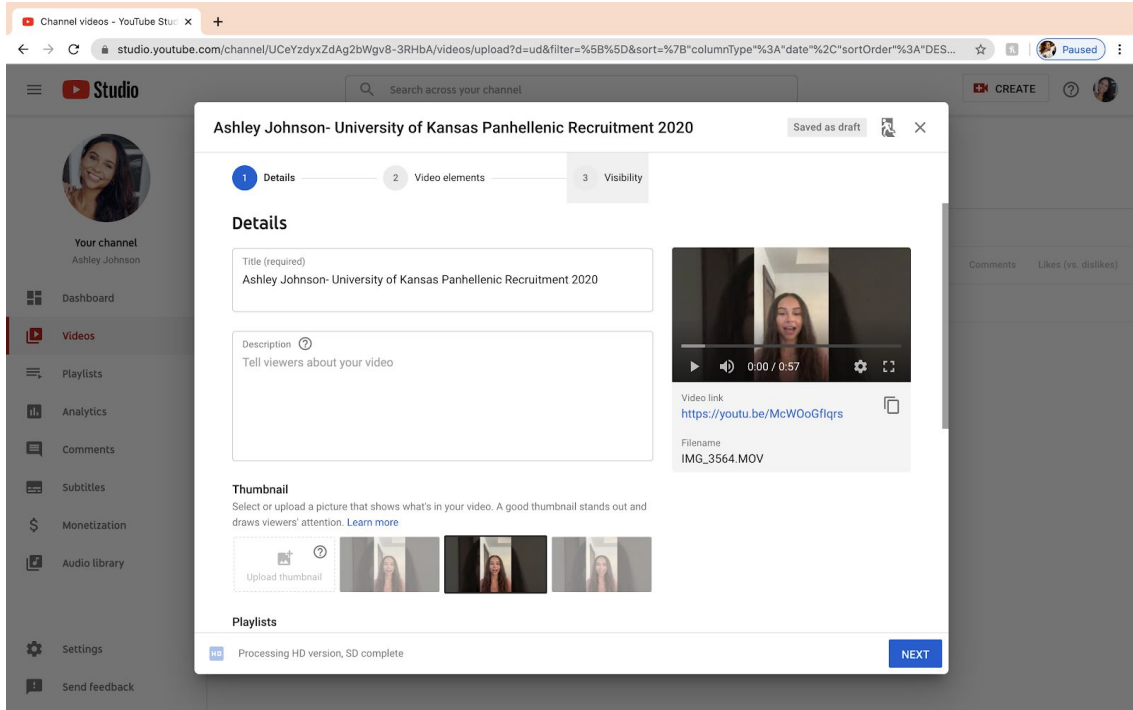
Channel videos - YouTube Stu

studio.youtube.com/channel/UCeYzdyxZdAg2bWgv8-3RHbA/videos/upload?d=ud&filter=%5B%5D&sort=%7B"columnType"%3A"date"%2C"sortOrder"%3A"DES...

Paused

Studio

Search across your channel

CREATE

Your channel
Ashley Johnson

Dashboard
Videos
Playlists
Analytics
Comments
Subtitles
Monetization
Audio library

Settings
Send feedback

Comments Likes (vs. dislikes)

Ashley Johnson- University of Kansas Panhellenic Recruitment 2020

Saved as draft

1 Details
2 Video elements
3 Visibility

Details

Title (required)
Ashley Johnson- University of Kansas Panhellenic Recruitment 2020

Description
Tell viewers about your video

0:00 / 0:57

Video link
https://youtu.be/McWOoGflqrs

Filename
IMG_3564.MOV

Thumbnail
Select or upload a picture that shows what's in your video. A good thumbnail stands out and draws viewers' attention. Learn more

Upload thumbnail

Playlists

HD Processing HD version, SD complete

NEXT